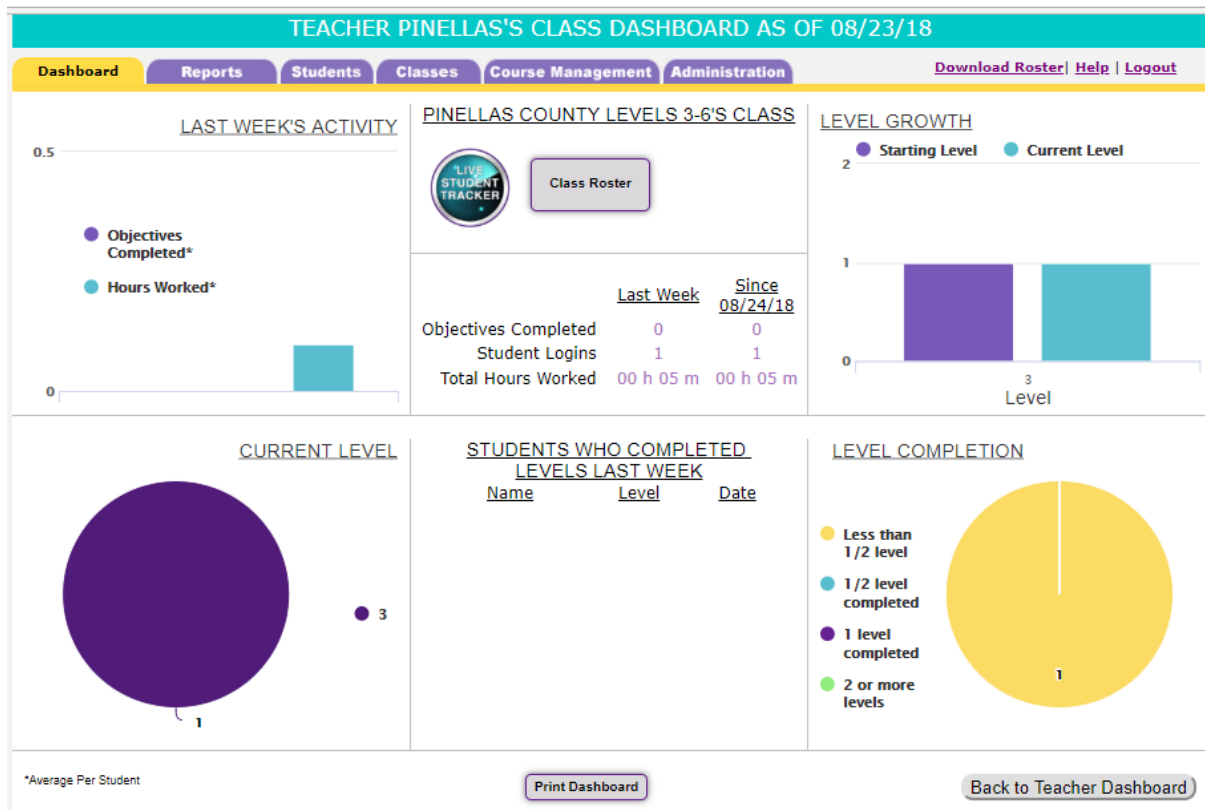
TEACHER PINELLAS'S CLASS DASHBOARD AS OF 08/23/18

Dashboard | Reports | Students | Classes | Course Management | Administration

Download Roster | Help | Logout

LAST WEEK'S ACTIVITY

0.5

Objectives Completed*

Hours Worked*

0

PINELLAS COUNTY LEVELS 3-6'S CLASS

LIVE STUDENT TRACKER

Class Roster

| | Last Week | Since 08/24/18 |
|---|---|---|
| Objectives Completed | 0 | 0 |
| Student Logins | 1 | 1 |
| Total Hours Worked | 00 h 05 m | 00 h 05 m |

LEVEL GROWTH

Starting Level   Current Level

2

1

0

3

Level

CURRENT LEVEL

3

1

STUDENTS WHO COMPLETED LEVELS LAST WEEK

Name   Level   Date

LEVEL COMPLETION

Less than 1/2 level

1/2 level completed

1 level completed

2 or more levels

1

*Average Per Student

Print Dashboard

Back to Teacher Dashboard